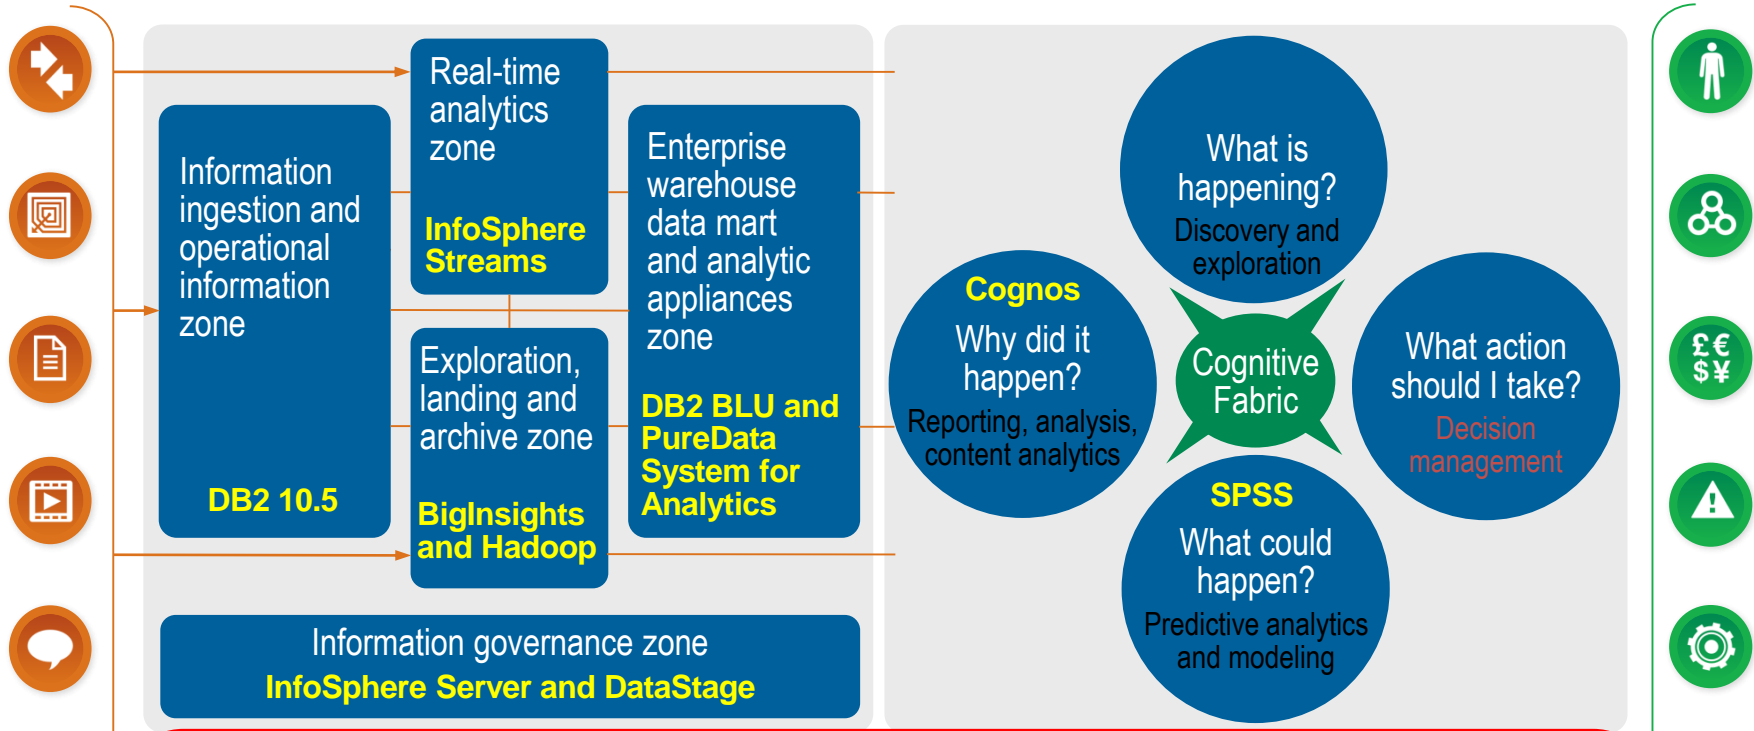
Real-time analytics zone

InfoSphere Streams

Information ingestion and operational information zone

DB2 10.5

Exploration, landing and archive zone

BigInsights and Hadoop

Enterprise warehouse data mart and analytic appliances zone

DB2 BLU and PureData System for Analytics

Information governance zone

InfoSphere Server and DataStage

What is happening?

Discovery and exploration

Cognos

Why did it happen?

Reporting, analysis, content analytics

Cognitive Fabric

What action should I take?

Decision management

SPSS

What could happen?

Predictive analytics and modeling

£€
$¥